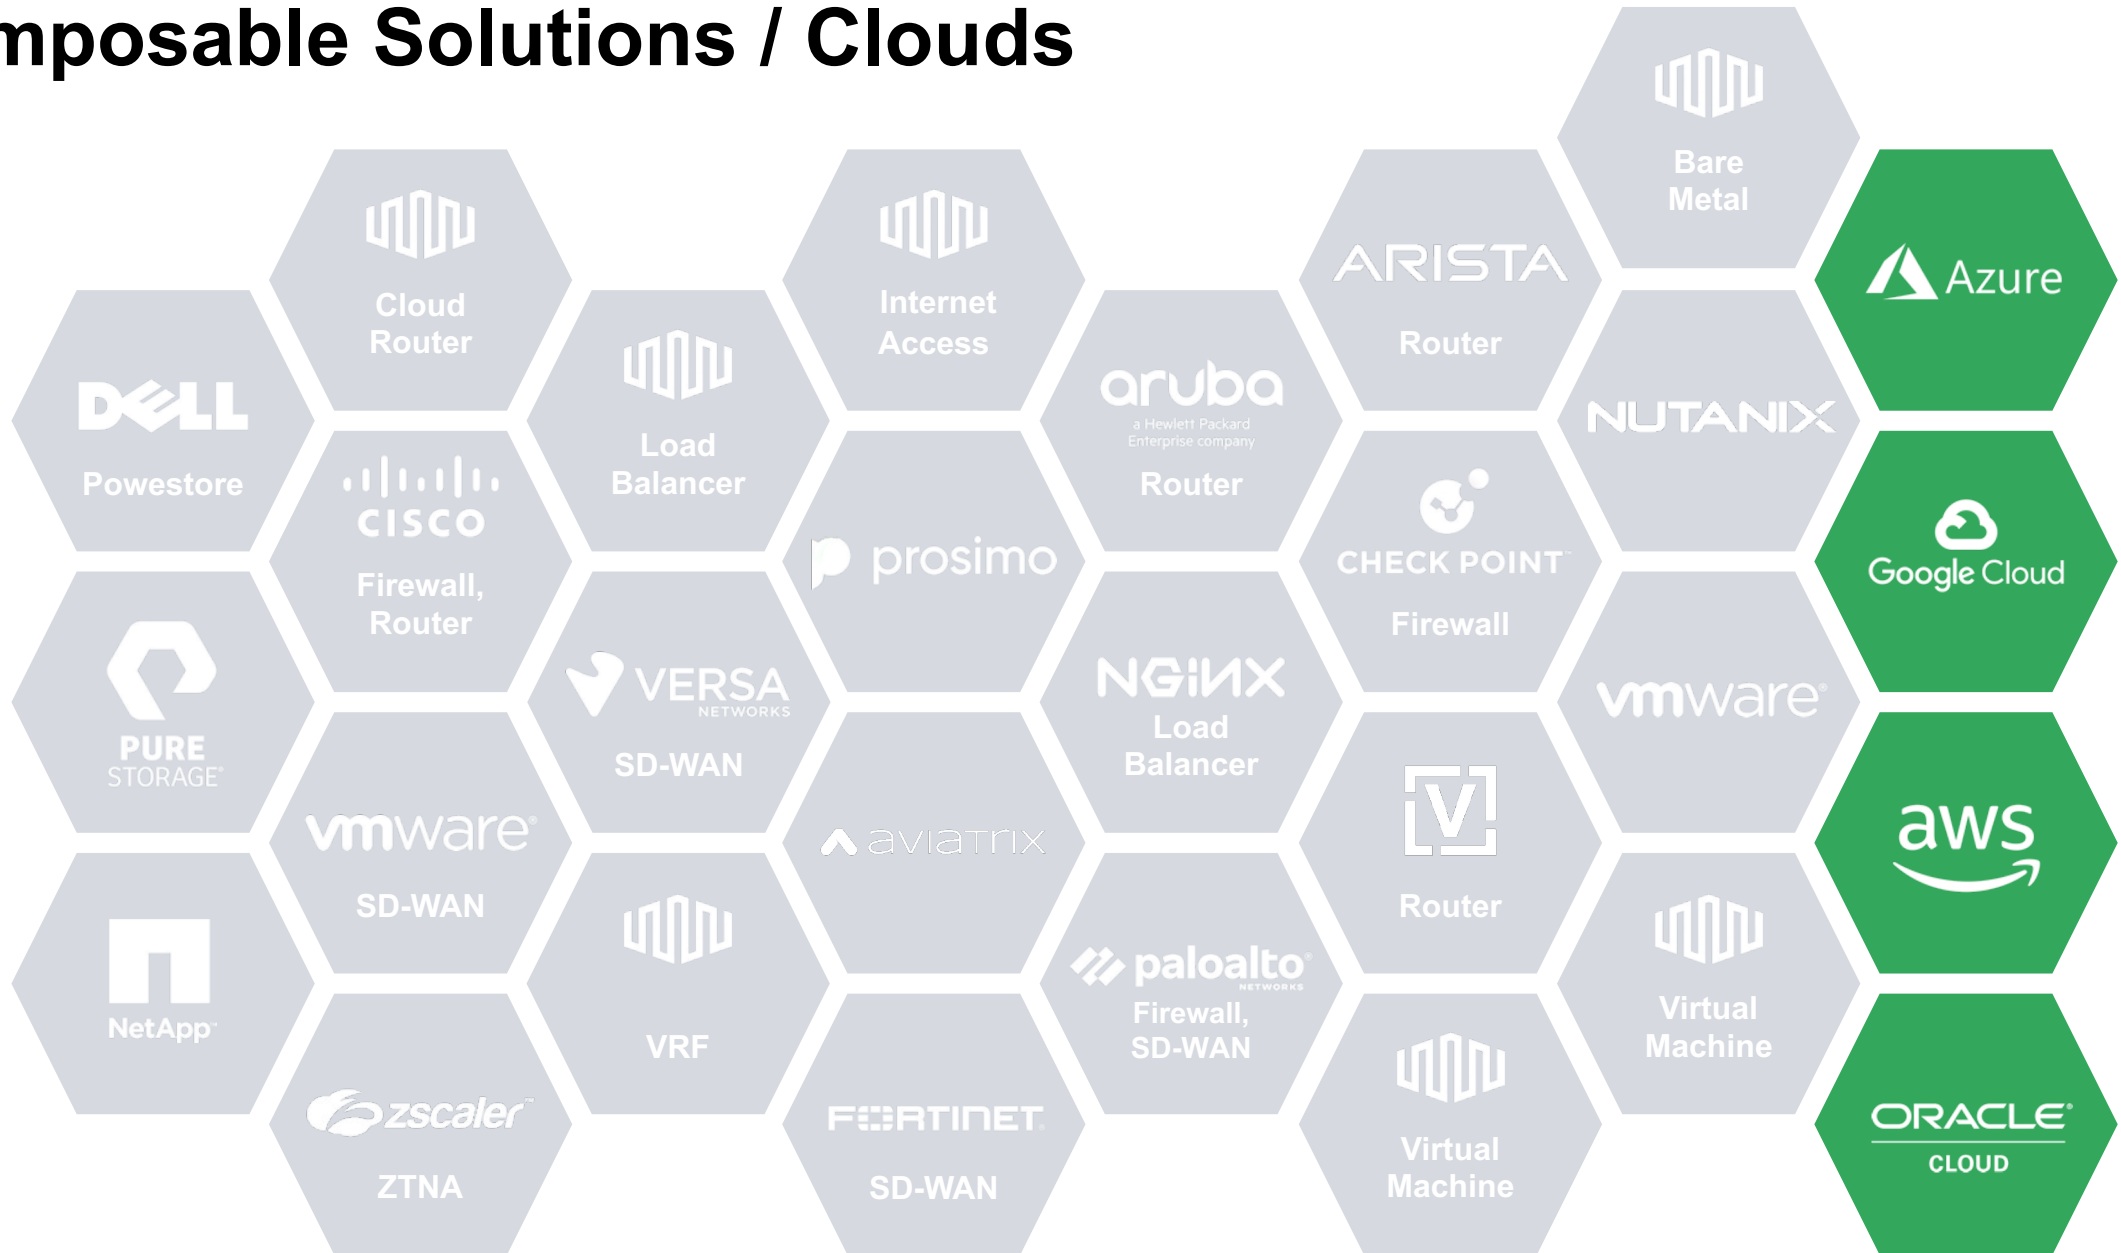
mposable Solutions / Clouds

Bare Metal

Cloud Router

Internet Access

ARISTA Router

Azure

DELL Powestore

Load Balancer

aruba a Hewlett Packard Enterprise company Router

NUTANIX

cisco Firewall, Router

prosimo

CHECK POINT Firewall

Google Cloud

PURE STORAGE

VERSA NETWORKS SD-WAN

NGINX Load Balancer

vmware

vmware SD-WAN

aviatrix

[V] Router

aws

NetApp

VRF

paloalto NETWORKS Firewall, SD-WAN

Virtual Machine

zscaler ZTNA

FORTINET SD-WAN

Virtual Machine

ORACLE CLOUD